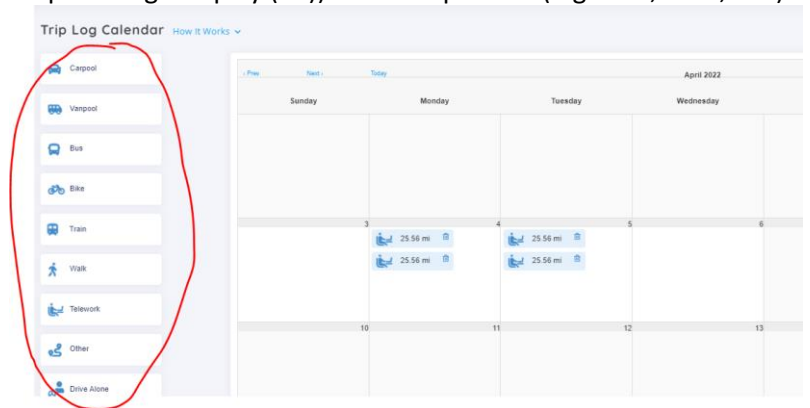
Trip Log Calendar How It Works

Carpool

Vanpool

Bus

Bike

Train

Walk

Telework

Other

Drive Alone

‹ Prev Next › Today

April 2022

| Sunday | Monday | Tuesday | Wednesday |
|---|---|---|---|
| | | | |
| 3 | 4 25.56 mi 25.56 mi | 5 25.56 mi 25.56 mi | 6 |
| 10 | 11 | 12 | 13 |